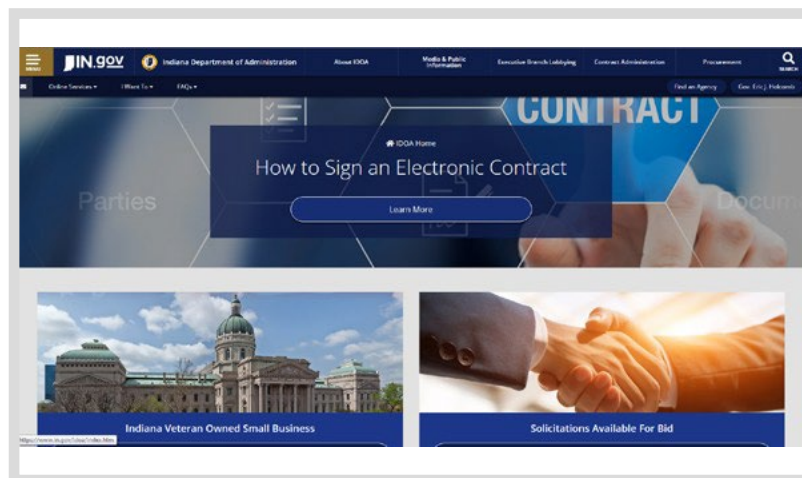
MENU IN.gov Indiana Department of Administration About IDOA Media & Public Information Executive Branch Lobbying Contract Administration Procurement SEARCH

Online Services ▾ Effort To ▾ FAQs ▾ Find an Agency Gov. Eric J. Holcomb

CONTRACT

Parties

Docum

IDOA Home

How to Sign an Electronic Contract

Learn More

Indiana Veteran Owned Small Business

Solicitations Available For Bid

https://www.in.gov/idoa/index.htm